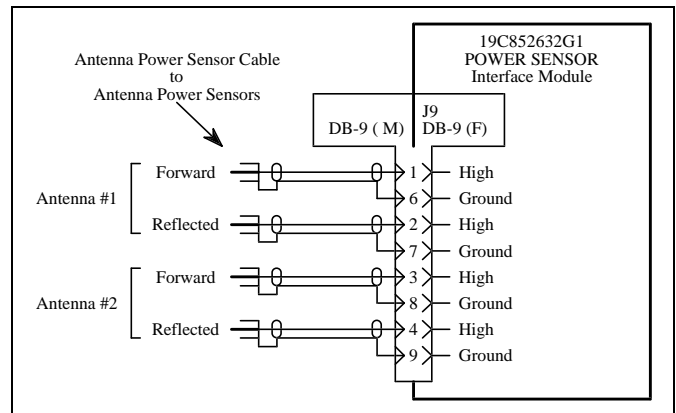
Antenna Power Sensor Cable
to
Antenna Power Sensors

19C852632G1
POWER SENSOR
Interface Module

J9
DB-9 ( M)
DB-9 (F)

Antenna #1
Forward
Reflected

Antenna #2
Forward
Reflected

1 High
6 Ground
2 High
7 Ground
3 High
8 Ground
4 High
9 Ground